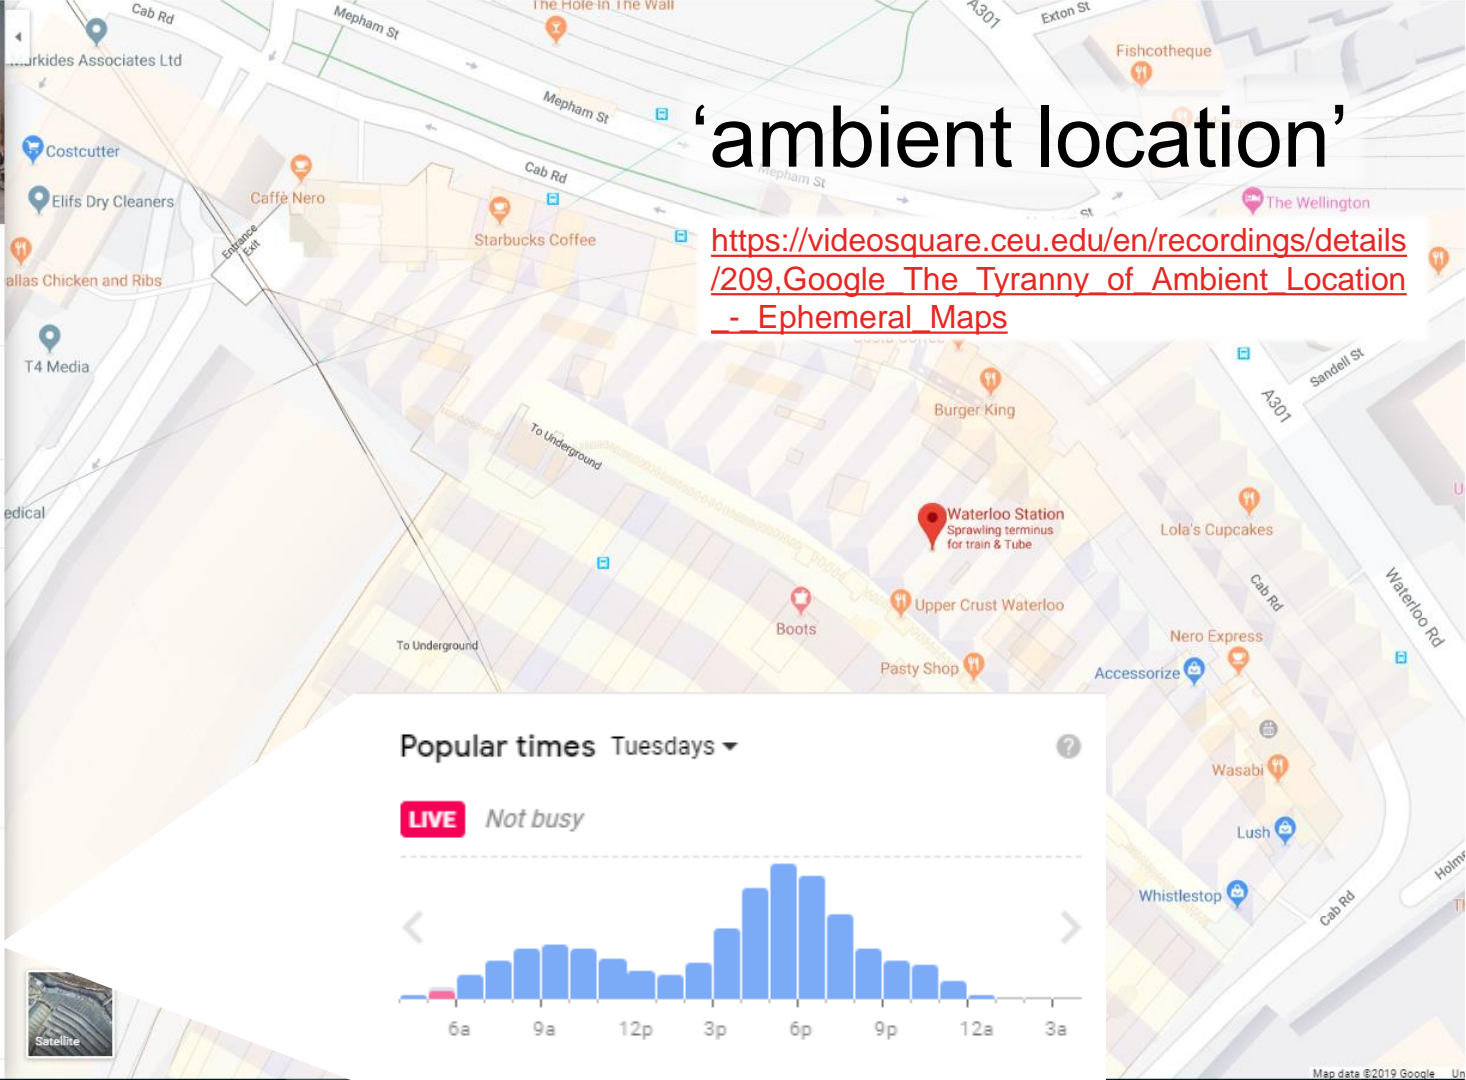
‘ambient location’

https://videosquare.ceu.edu/en/recordings/details/209,Google_The_Tyranny_of_Ambient_Location_-_Ephemeral_Maps

Cab Rd
Mepham St
The Hole in The Wall
A301
Exton St
Fishcotheque
...rkides Associates Ltd
Mepham St
Cab Rd
Mepham St
Costcutter
Caffè Nero
Elifs Dry Cleaners
Starbucks Coffee
The Wellington
Entrance Exit
allas Chicken and Ribs
T4 Media
Sandell St
A301
Burger King
To Underground
edical
Waterloo Station
Sprawling terminus for train & Tube
Lola's Cupcakes
Cab Rd
Waterloo Rd
Upper Crust Waterloo
Boots
To Underground
Nero Express
Pasty Shop
Accessorize
Wasabi
Lush
Whistlestop
Cab Rd
Holm

Popular times Tuesdays
LIVE Not busy
6a 9a 12p 3p 6p 9p 12a 3a

Satellite
Map data ©2019 Google